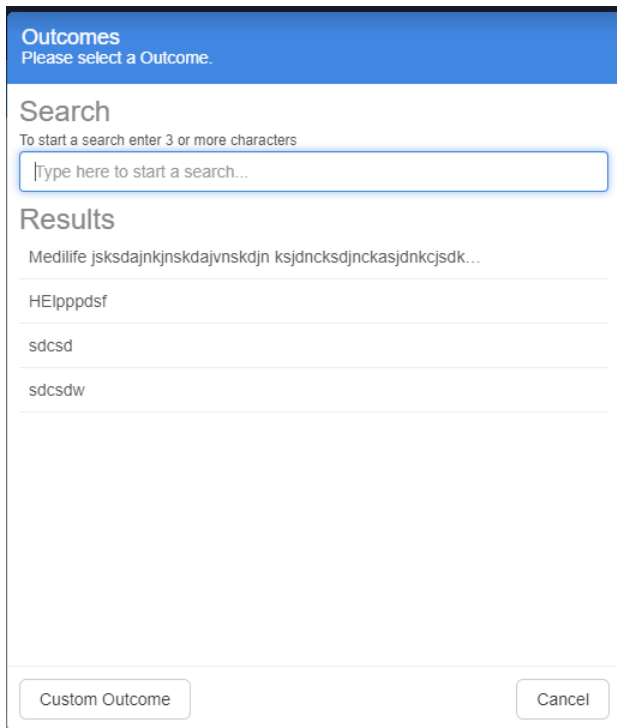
Outcomes
Please select a Outcome.

Search
To start a search enter 3 or more characters

Type here to start a search...

Results

Medilife jsksdajnkjnskdajvnskdjn ksjdncksdjnckasjdnkcjsdk...

HElpppdsf

sdcsd

sdcsdw

Custom Outcome

Cancel